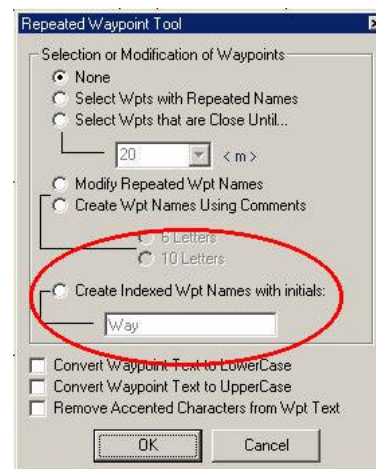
Repeated Waypoint Tool

Selection or Modification of Waypoints

None

Select Wpts with Repeated Names

Select Wpts that are Close Until...

20 < m >

Modify Repeated Wpt Names

Create Wpt Names Using Comments

6 Letters

10 Letters

Create Indexed Wpt Names with initials:

Way

Convert Waypoint Text to LowerCase

Convert Waypoint Text to UpperCase

Remove Accented Characters from Wpt Text

OK

Cancel